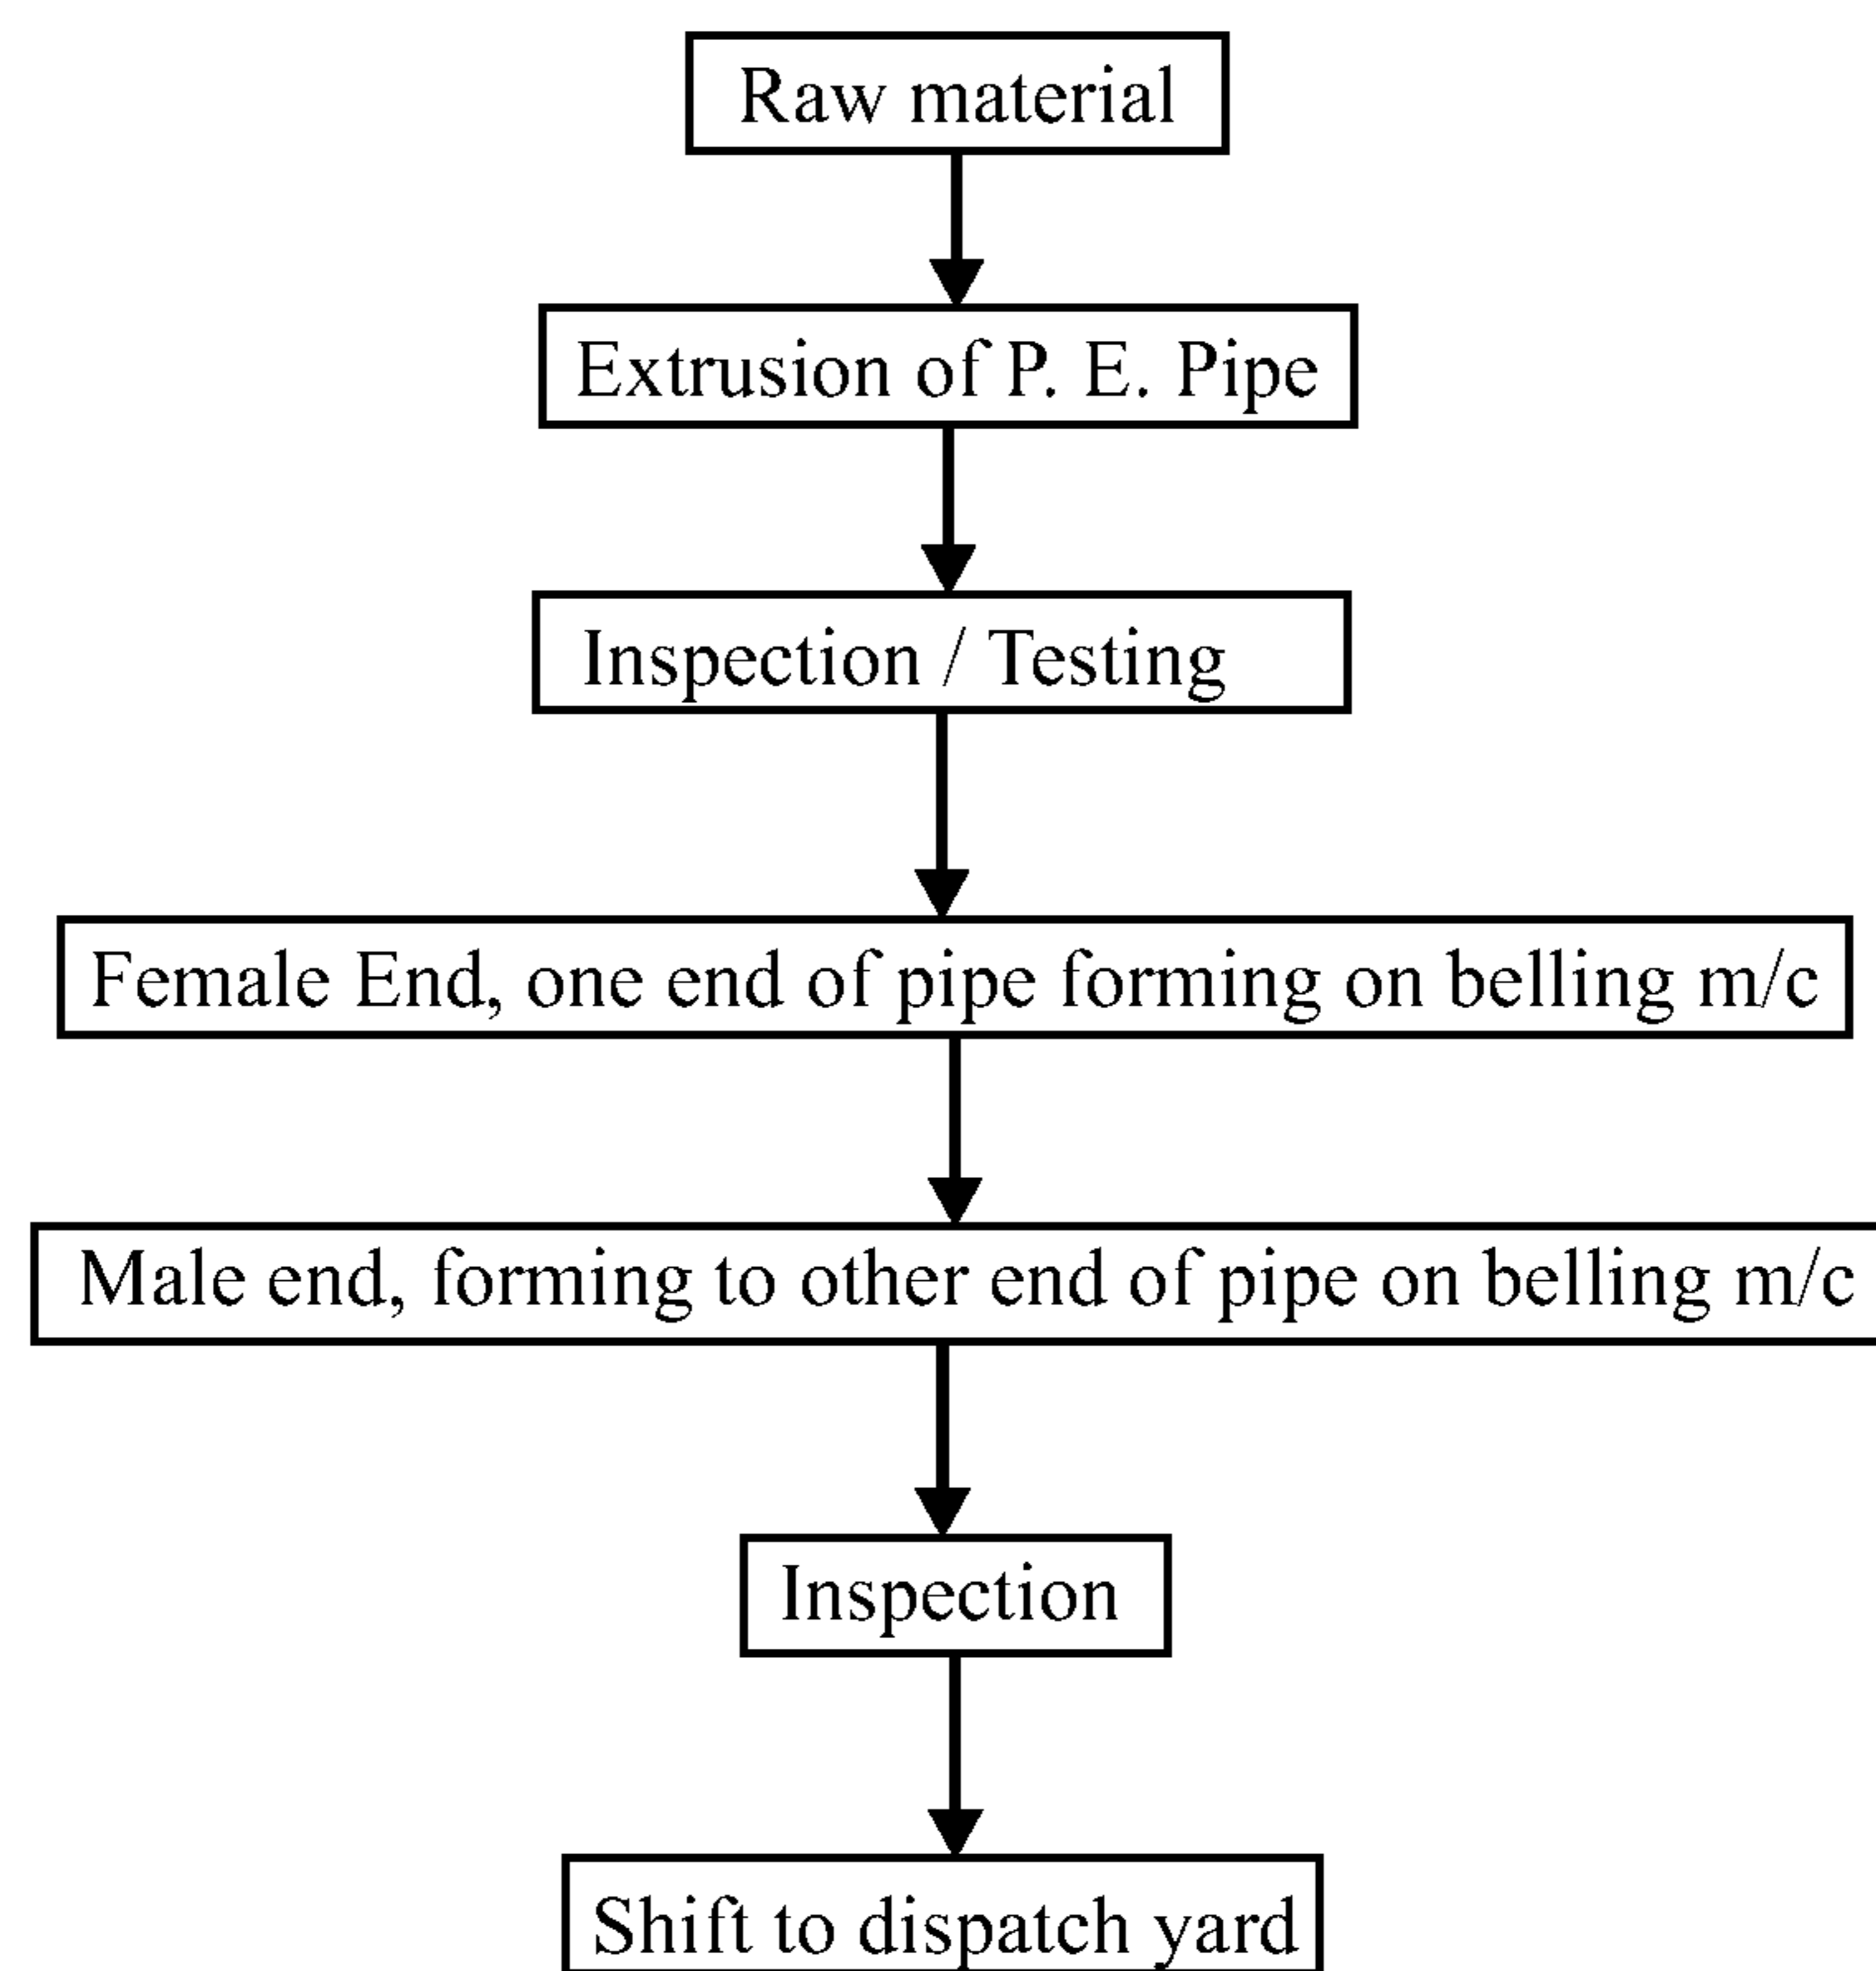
Raw material

Extrusion of P. E. Pipe

Inspection / Testing

Female End, one end of pipe forming on belling m/c

Male end, forming to other end of pipe on belling m/c

Inspection

Shift to dispatch yard